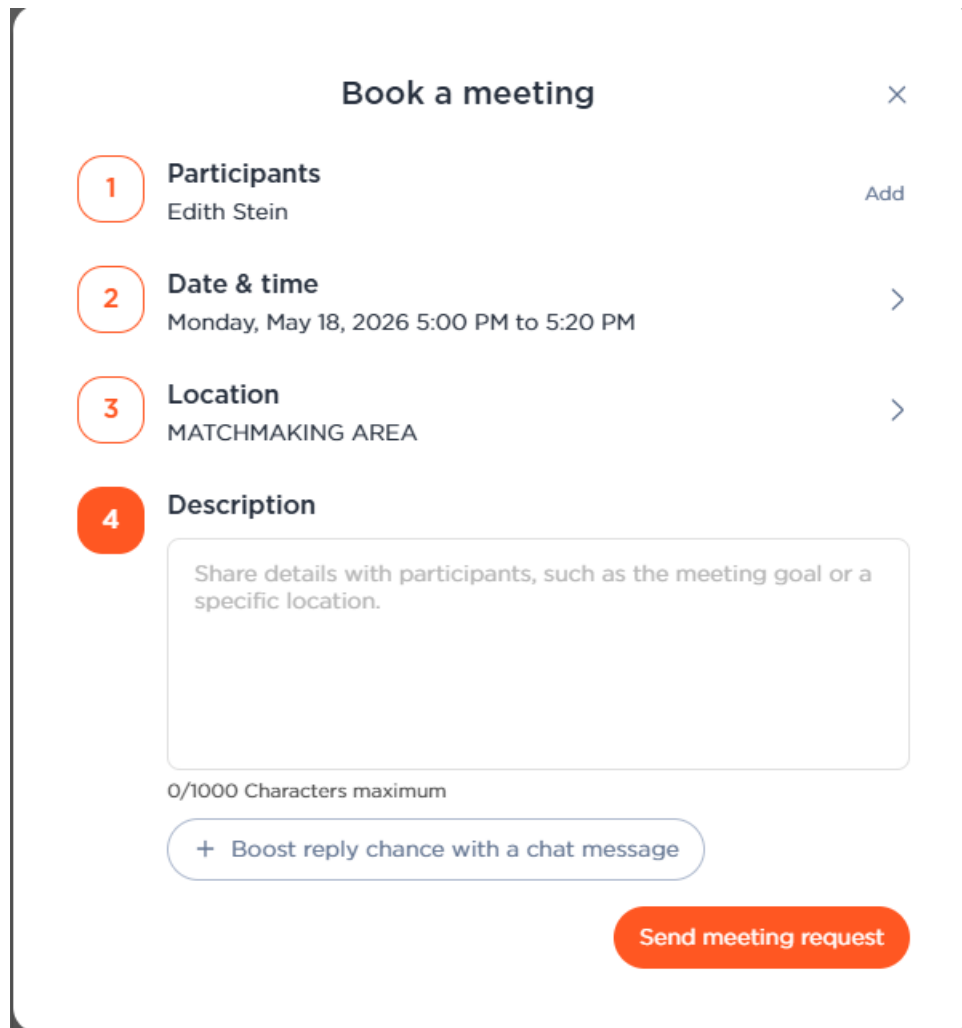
Book a meeting

×

1
Participants
Edith Stein
Add

2
Date & time
Monday, May 18, 2026 5:00 PM to 5:20 PM

3
Location
MATCHMAKING AREA

4
Description

Share details with participants, such as the meeting goal or a specific location.

0/1000 Characters maximum

+ Boost reply chance with a chat message

Send meeting request